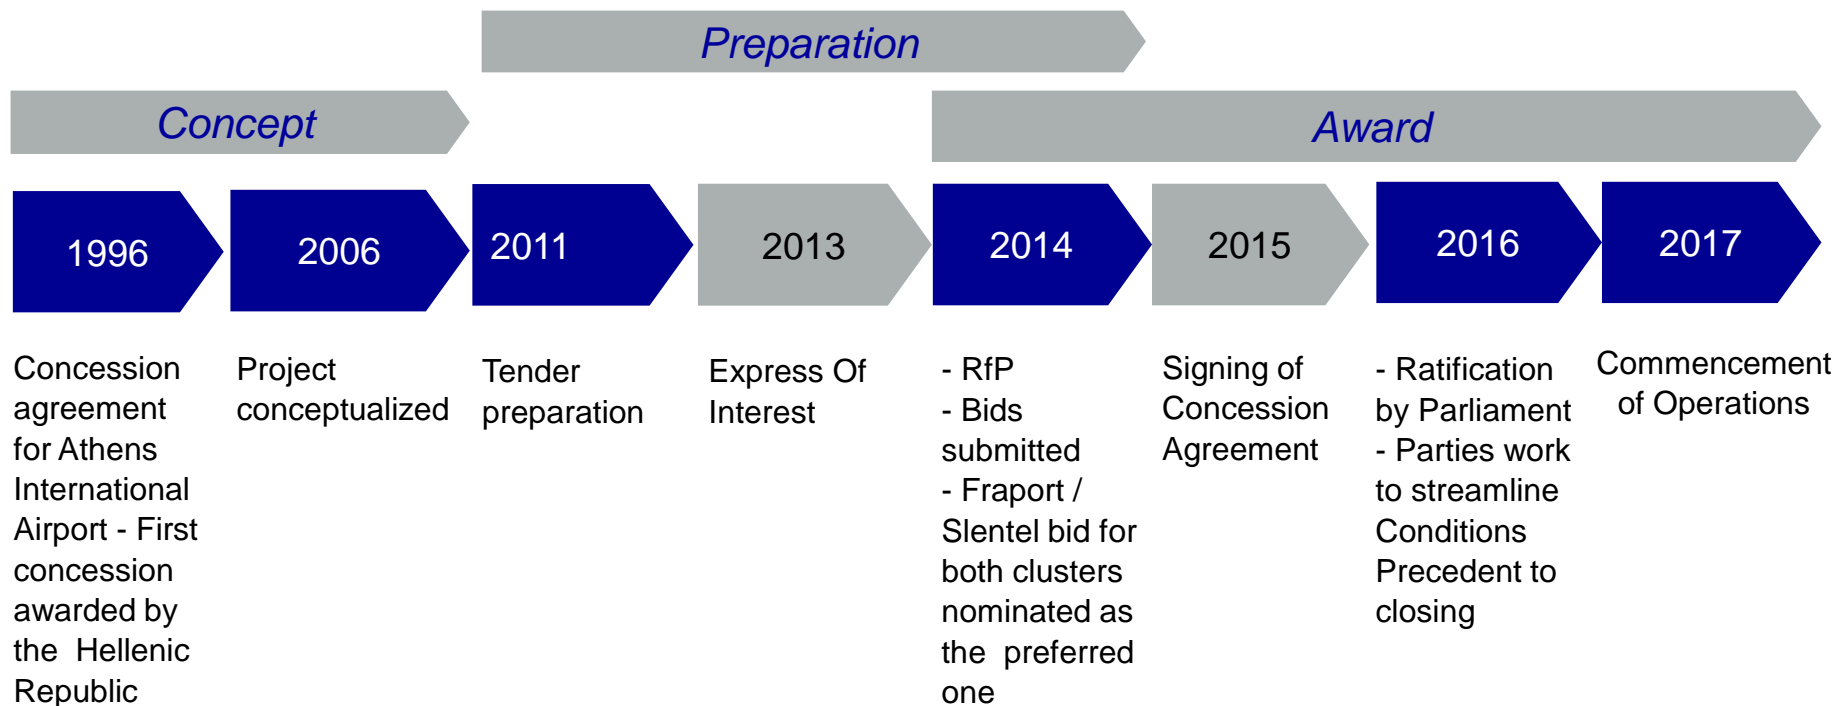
Preparation

Concept

Award

1996

2006

2011

2013

2014

2015

2016

2017

Concession agreement for Athens International Airport - First concession awarded by the Hellenic Republic

Project conceptualized

Tender preparation

Express Of Interest

- RfP
- Bids submitted
- Fraport / Slentel bid for both clusters nominated as the preferred one

Signing of Concession Agreement

- Ratification by Parliament
- Parties work to streamline Conditions Precedent to closing

Commencement of Operations